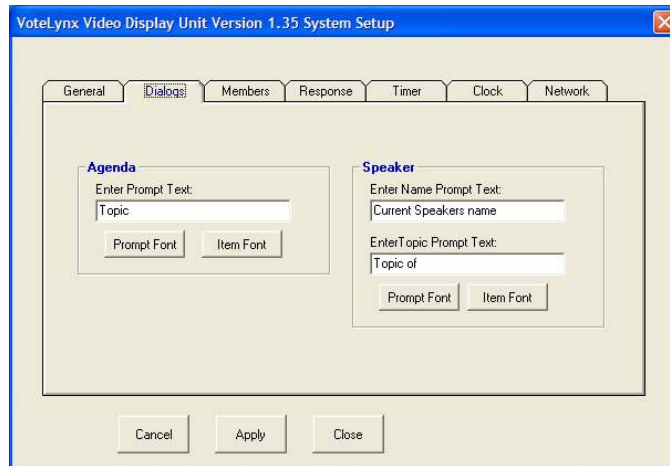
VoteLynx Video Display Unit Version 1.35 System Setup

General
Dialogs
Members
Response
Timer
Clock
Network

Agenda
Enter Prompt Text:
Topic
Prompt Font
Item Font

Speaker
Enter Name Prompt Text:
Current Speakers name
EnterTopic Prompt Text:
Topic of
Prompt Font
Item Font

Cancel
Apply
Close